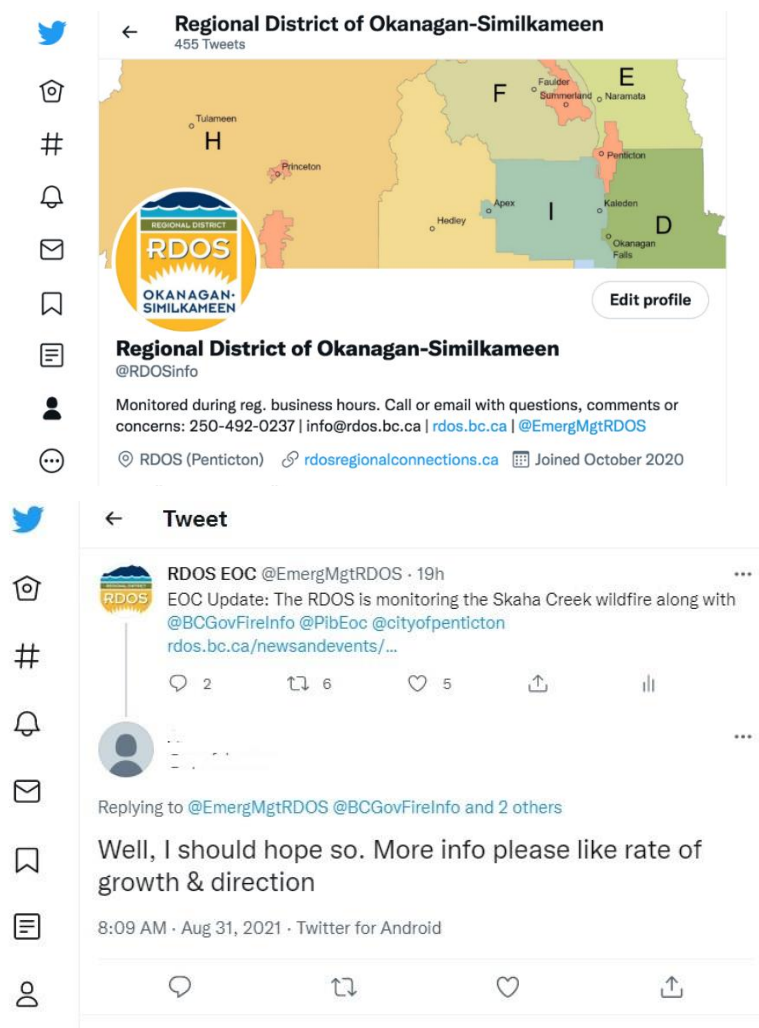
Regional District of Okanagan-Similkameen
455 Tweets

Tulameen
H
Princeton
Hedley
F
Faulder
Summerland
E
Naramata
Penticton
Apex
I
Kaleden
D
Okanagan Falls

REGIONAL DISTRICT
RDOS
OKANAGAN-SIMILKAMEEN

Edit profile

Regional District of Okanagan-Similkameen
@RDOSinfo

Monitored during reg. business hours. Call or email with questions, comments or concerns: 250-492-0237 | info@rdos.bc.ca | rdos.bc.ca | @EmergMgtRDOS

RDOS (Penticton) rdosregionalconnections.ca Joined October 2020

Tweet

RDOS EOC @EmergMgtRDOS · 19h
EOC Update: The RDOS is monitoring the Skaha Creek wildfire along with @BCGovFireInfo @PibEoc @cityofpenticton rdos.bc.ca/newsandevents/...

2 6 5

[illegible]

Replying to @EmergMgtRDOS @BCGovFireInfo and 2 others

Well, I should hope so. More info please like rate of growth & direction

8:09 AM · Aug 31, 2021 · Twitter for Android